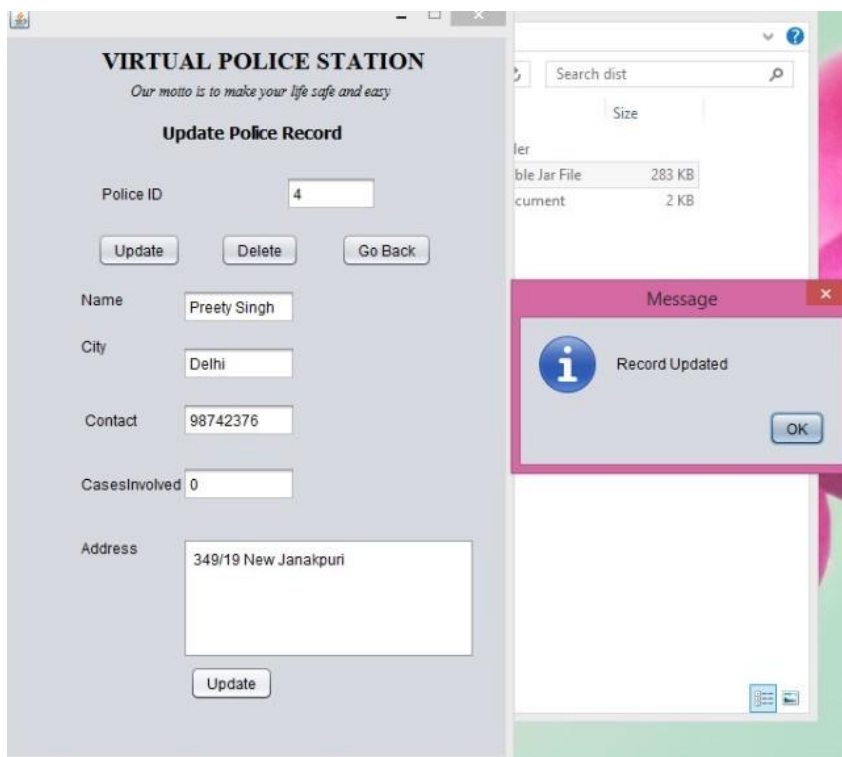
VIRTUAL POLICE STATION
Our motto is to make your life safe and easy

Update Police Record

Police ID 4

Update Delete Go Back

Name Preety Singh

City Delhi

Contact 98742376

CasesInvolved 0

Address 349/19 New Janakpuri

Update

Search dist

Size

ler

ble Jar File 283 KB

cument 2 KB

Message

Record Updated

OK